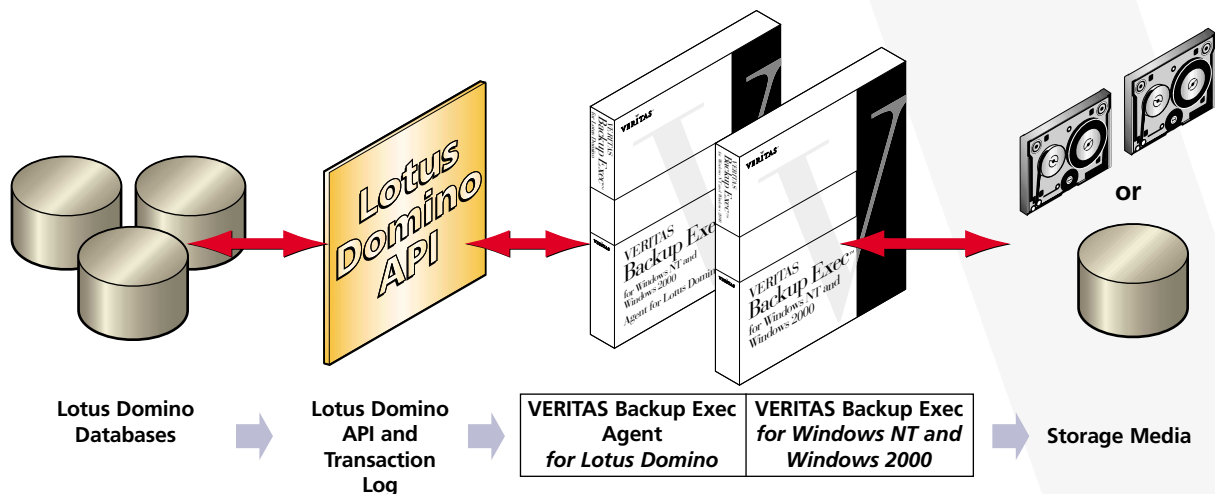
Lotus Domino API

VERITAS

VERITAS Backup Exec for Windows NT and Windows 2000 Agent for Lotus Domino

VERITAS

VERITAS Backup Exec for Windows NT and Windows 2000

or

Lotus Domino Databases

Lotus Domino API and Transaction Log

| VERITAS Backup Exec Agent *for Lotus Domino* | VERITAS Backup Exec *for Windows NT and Windows 2000* |
|---|---|

Storage Media